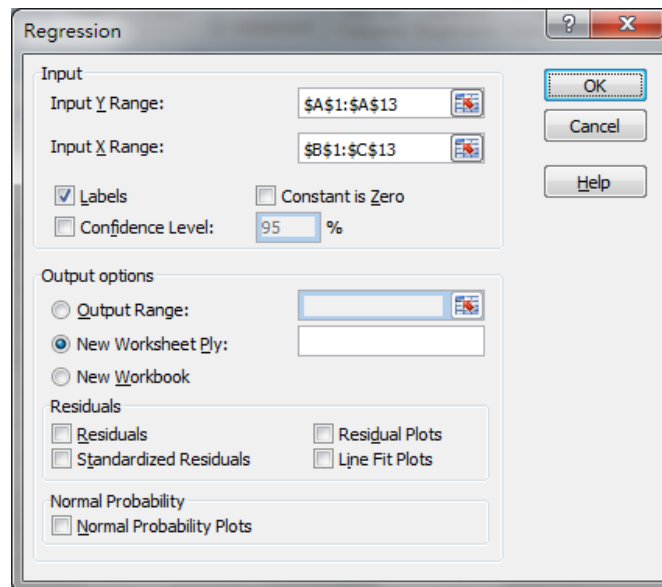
Regression

?
X

Input

Input Y Range:
$A$1:$A$13

Input X Range:
$B$1:$C$13

Labels
Constant is Zero

Confidence Level:
95
%

OK

Cancel

Help

Output options

Output Range:

New Worksheet Ply:

New Workbook

Residuals

Residuals
Residual Plots

Standardized Residuals
Line Fit Plots

Normal Probability

Normal Probability Plots